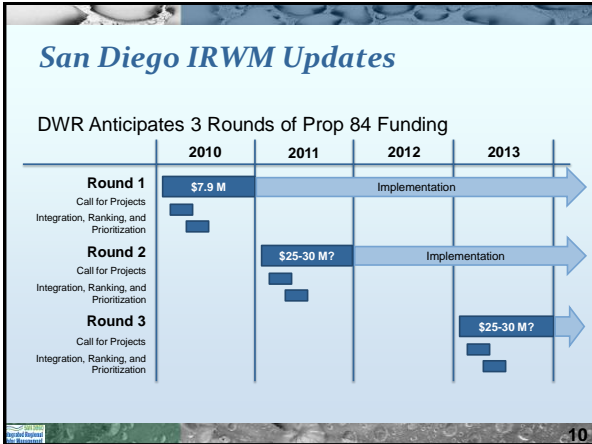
San Diego IRWM Updates

DWR Anticipates 3 Rounds of Prop 84 Funding

| | 2010 | 2011 | 2012 | 2013 |
|---|---|---|---|---|
| Round 1 | $7.9 M | Implementation | | |
| Call for Projects | | | | |
| Integration, Ranking, and Prioritization | | | | |
| Round 2 | | $25-30 M? | Implementation | |
| Call for Projects | | | | |
| Integration, Ranking, and Prioritization | | | | |
| Round 3 | | | | $25-30 M? |
| Call for Projects | | | | |
| Integration, Ranking, and Prioritization | | | | |

San Diego Integrated Regional Water Management

10